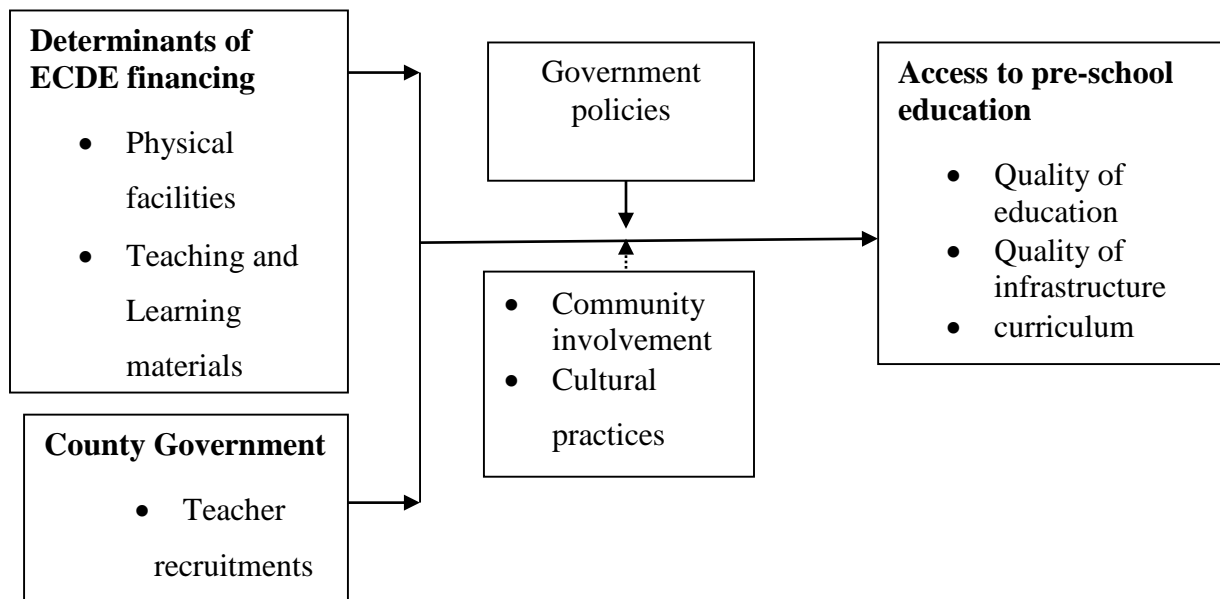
**Determinants of ECDE financing**

- Physical facilities
- Teaching and Learning materials

**County Government**

- Teacher recruitments

Government policies

- Community involvement
- Cultural practices

**Access to pre-school education**

- Quality of education
- Quality of infrastructure
- curriculum